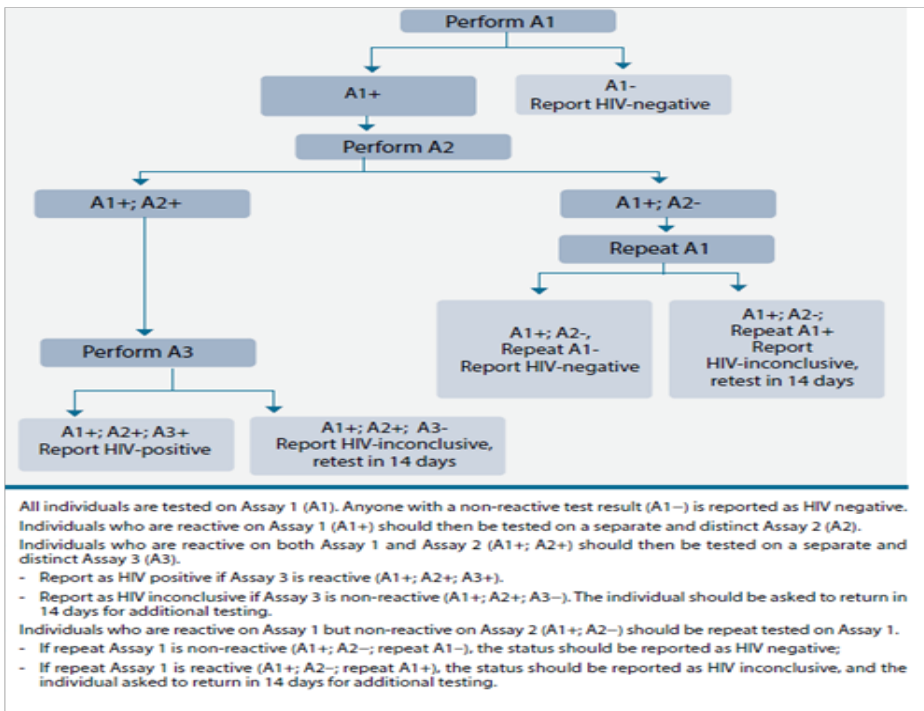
Perform A1

A1+

A1-
Report HIV-negative

Perform A2

A1+; A2+

A1+; A2-

Repeat A1

A1+; A2-,
Repeat A1-
Report HIV-negative

A1+; A2-;
Repeat A1+
Report
HIV-inconclusive,
retest in 14 days

Perform A3

A1+; A2+; A3+
Report HIV-positive

A1+; A2+; A3-
Report HIV-inconclusive,
retest in 14 days

All individuals are tested on Assay 1 (A1). Anyone with a non-reactive test result (A1–) is reported as HIV negative.

Individuals who are reactive on Assay 1 (A1+) should then be tested on a separate and distinct Assay 2 (A2).

Individuals who are reactive on both Assay 1 and Assay 2 (A1+; A2+) should then be tested on a separate and distinct Assay 3 (A3).

- Report as HIV positive if Assay 3 is reactive (A1+; A2+; A3+).
- Report as HIV inconclusive if Assay 3 is non-reactive (A1+; A2+; A3–). The individual should be asked to return in 14 days for additional testing.

Individuals who are reactive on Assay 1 but non-reactive on Assay 2 (A1+; A2–) should be repeat tested on Assay 1.

- If repeat Assay 1 is non-reactive (A1+; A2–; repeat A1–), the status should be reported as HIV negative;
- If repeat Assay 1 is reactive (A1+; A2–; repeat A1+), the status should be reported as HIV inconclusive, and the individual asked to return in 14 days for additional testing.